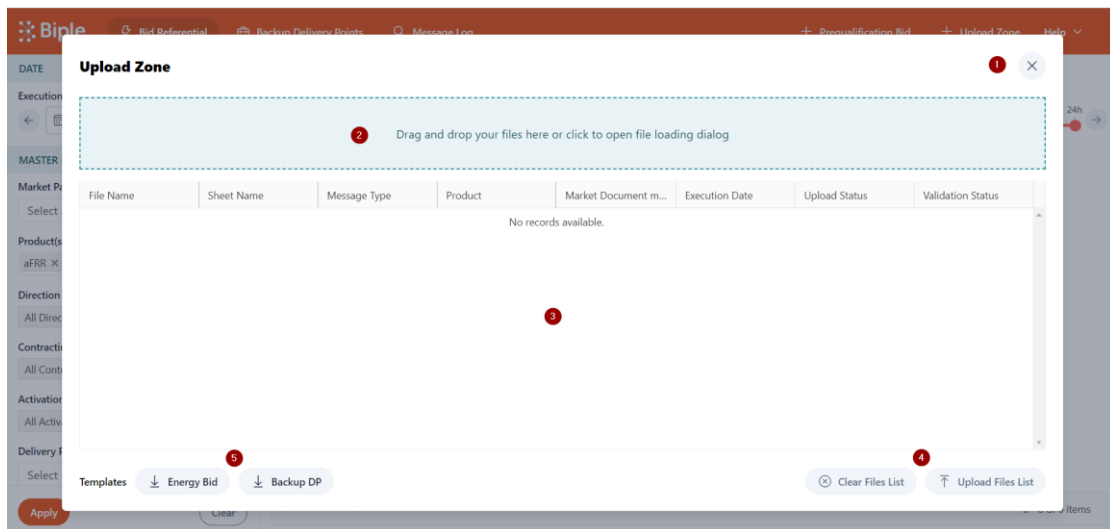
Biple Bid Referential Backup Delivery Points Message Log + Prequalification Bid + Upload Zone Help

DATE
Execution
MASTER
Market Pa
Select
Product(s
aFRR ×
Direction
All Direc
Contracti
All Cont
Activation
All Activ
Delivery P
Select
Apply
Clear
24h
items

Upload Zone
1
2
Drag and drop your files here or click to open file loading dialog

| File Name | Sheet Name | Message Type | Product | Market Document m... | Execution Date | Upload Status | Validation Status |
|---|---|---|---|---|---|---|---|

No records available.

3

5
Templates Energy Bid Backup DP

4
Clear Files List Upload Files List